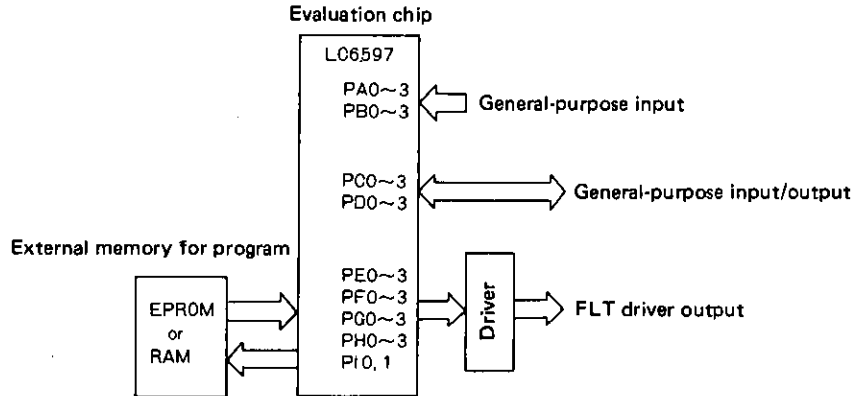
Evaluation chip

LC6597

PA0~3
PB0~3

General-purpose input

PC0~3
PD0~3

General-purpose input/output

External memory for program

EPROM
or
RAM

PE0~3
PF0~3
PG0~3
PH0~3
PI0, 1

Driver

FLT driver output